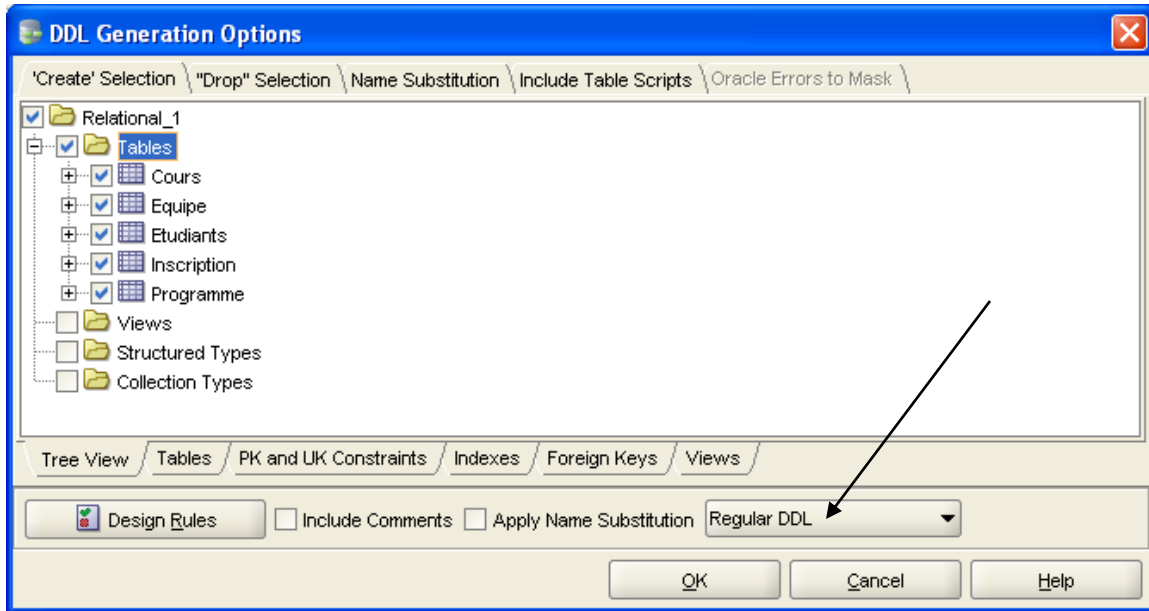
DDL Generation Options

'Create' Selection | "Drop" Selection | Name Substitution | Include Table Scripts | Oracle Errors to Mask

Relational_1
Tables
Cours
Equipe
Etudiants
Inscription
Programme
Views
Structured Types
Collection Types

Tree View | Tables | PK and UK Constraints | Indexes | Foreign Keys | Views

Design Rules
Include Comments
Apply Name Substitution
Regular DDL

OK
Cancel
Help